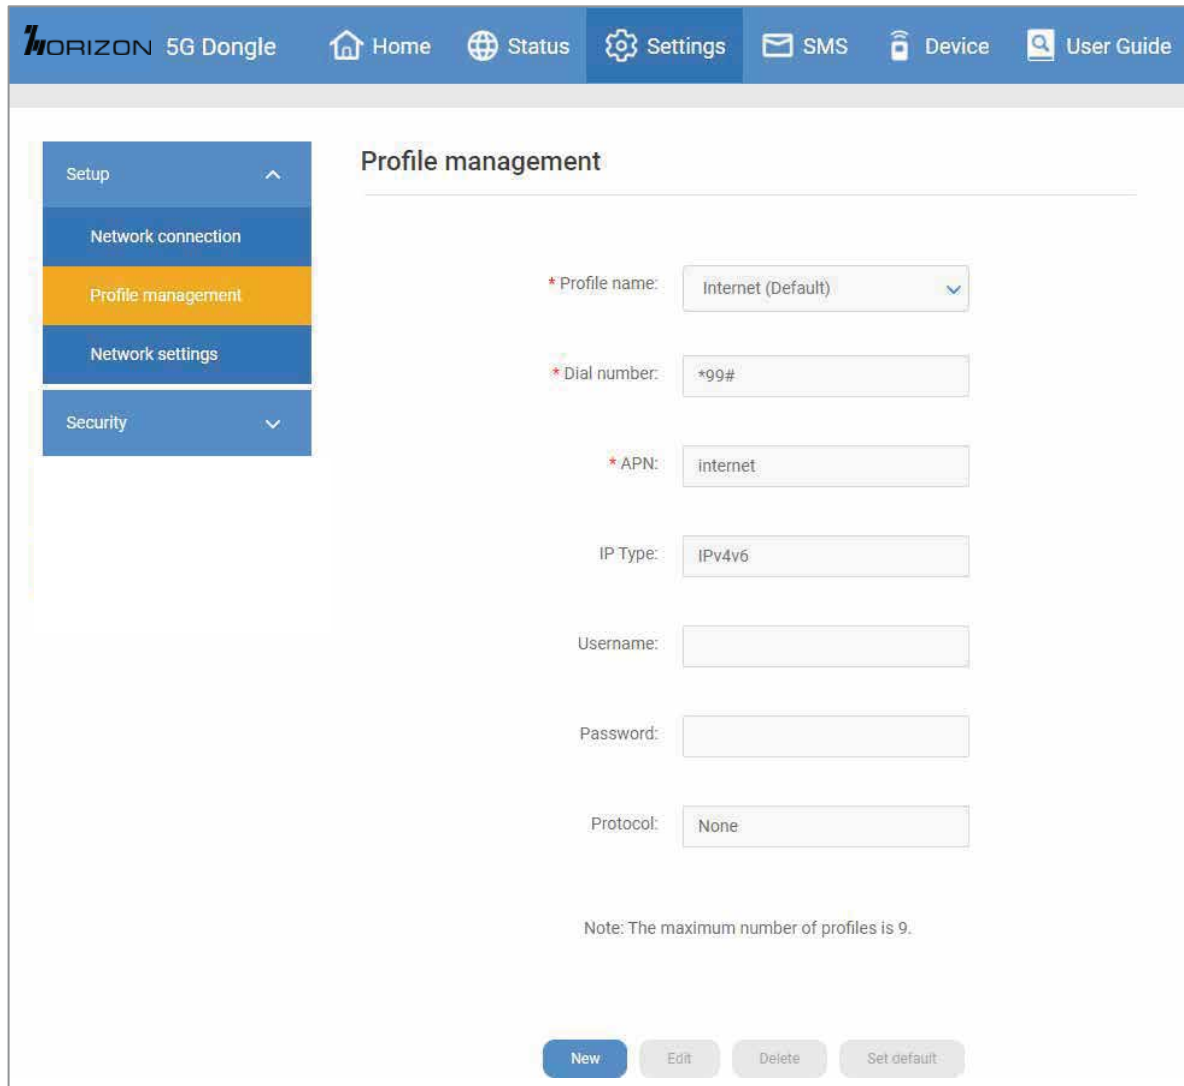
HORIZON 5G Dongle Home Status Settings SMS Device User Guide

Setup

Network connection

Profile management

Network settings

Security

Profile management

* Profile name: Internet (Default)

* Dial number: *99#

* APN: internet

IP Type: IPv4v6

Username:

Password:

Protocol: None

Note: The maximum number of profiles is 9.

New Edit Delete Set default